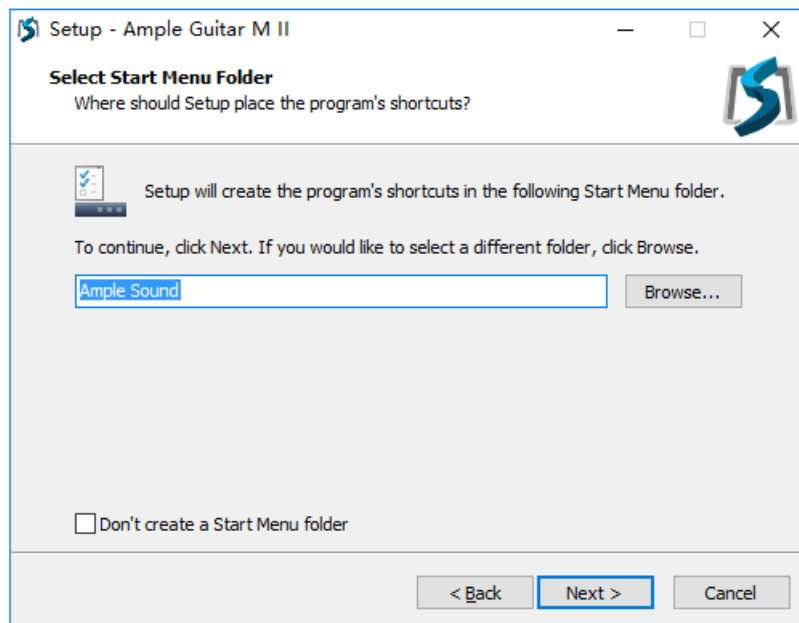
Setup - Ample Guitar M II

Select Start Menu Folder
Where should Setup place the program's shortcuts?

Setup will create the program's shortcuts in the following Start Menu folder.

To continue, click Next. If you would like to select a different folder, click Browse.

Ample Sound

Browse...

Don't create a Start Menu folder

< Back

Next >

Cancel